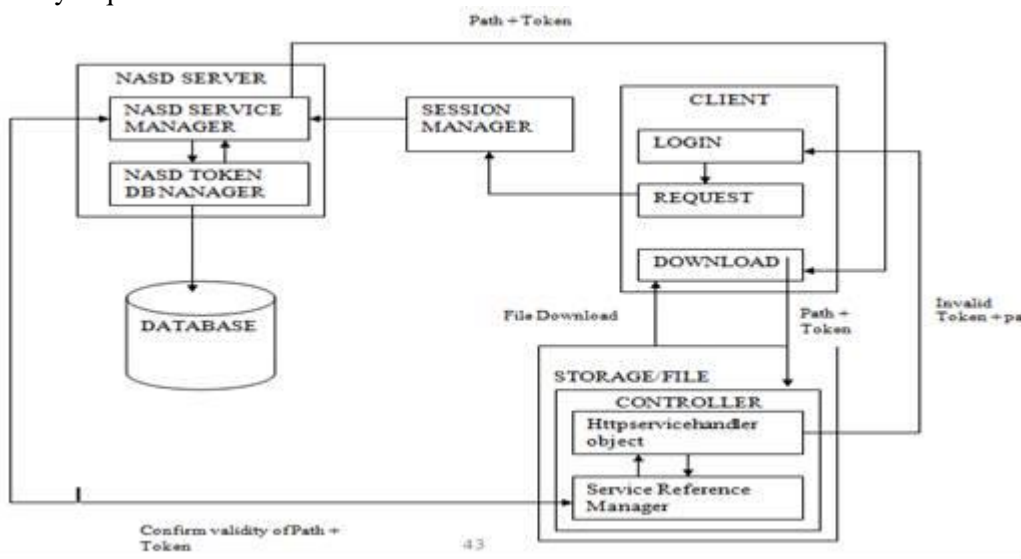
Path + Token

NASD SERVER

NASD SERVICE MANAGER

NASD TOKEN DB NANAGER

SESSION MANAGER

CLIENT

LOGIN

REQUEST

DOWNLOAD

DATABASE

File Download

Path + Token

Invalid Token + pa

STORAGE/FILE

CONTROLLER

Httpservicehandler object

Service Reference Manager

Confirm validity of Path + Token

43